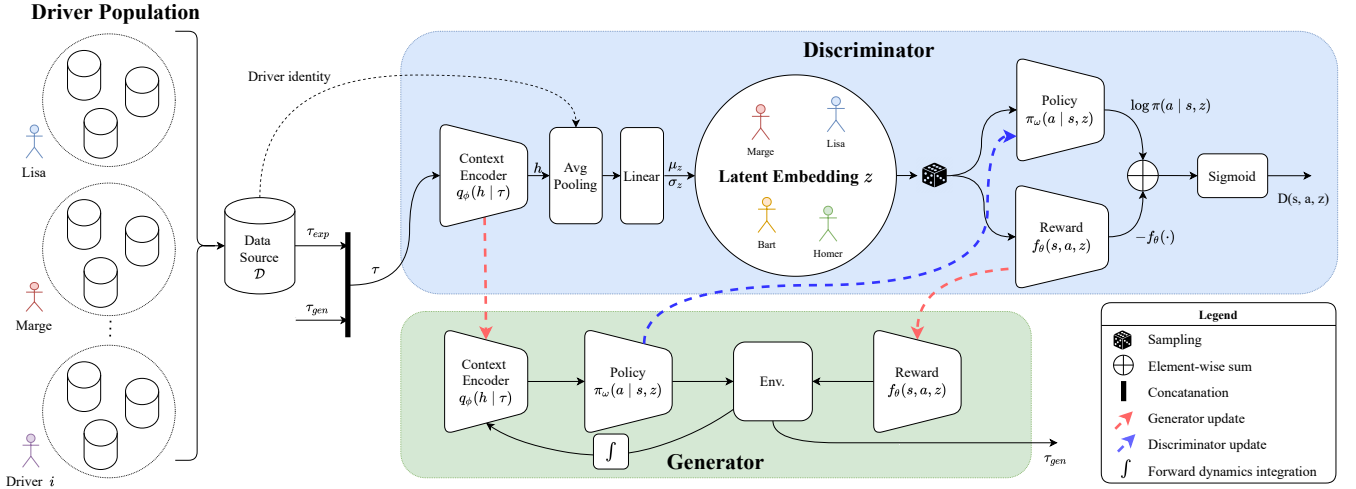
Driver Population

Lisa

Marge

Driver $i$

Driver identity

Data Source $\mathcal{D}$

$\tau_{exp}$

$\tau_{gen}$

$\tau$

Discriminator

Context Encoder $q_\phi(h \mid \tau)$

$h$

Avg Pooling

Linear

$\mu_z$
$\sigma_z$

Marge

Lisa

Latent Embedding $z$

Bart

Homer

Policy $\pi_\omega(a \mid s, z)$

$\log \pi(a \mid s, z)$

Reward $f_\theta(s, a, z)$

$-f_\theta(\cdot)$

Sigmoid

D(s, a, z)

Context Encoder $q_\phi(h \mid \tau)$

Policy $\pi_\omega(a \mid s, z)$

Env.

Reward $f_\theta(s, a, z)$

$\int$

Generator

$\tau_{gen}$

Legend

Sampling

Element-wise sum

Concatanation

Generator update

Discriminator update

Forward dynamics integration